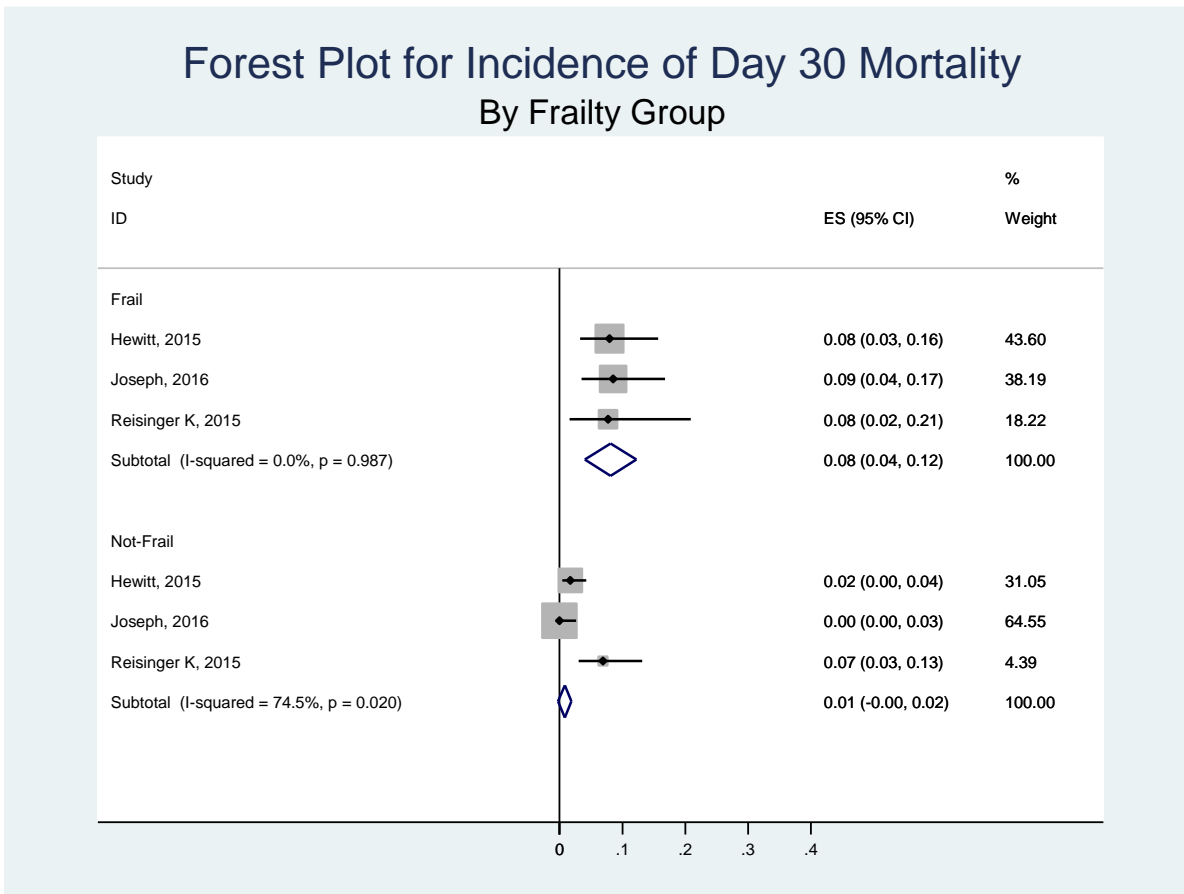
Forest Plot for Incidence of Day 30 Mortality
By Frailty Group

| Study ID | ES (95% CI) | % Weight |
|---|---|---|
| Frail | | |
| Hewitt, 2015 | 0.08 (0.03, 0.16) | 43.60 |
| Joseph, 2016 | 0.09 (0.04, 0.17) | 38.19 |
| Reisinger K, 2015 | 0.08 (0.02, 0.21) | 18.22 |
| Subtotal (I-squared = 0.0%, p = 0.987) | 0.08 (0.04, 0.12) | 100.00 |
| Not-Frail | | |
| Hewitt, 2015 | 0.02 (0.00, 0.04) | 31.05 |
| Joseph, 2016 | 0.00 (0.00, 0.03) | 64.55 |
| Reisinger K, 2015 | 0.07 (0.03, 0.13) | 4.39 |
| Subtotal (I-squared = 74.5%, p = 0.020) | 0.01 (-0.00, 0.02) | 100.00 |

0 .1 .2 .3 .4